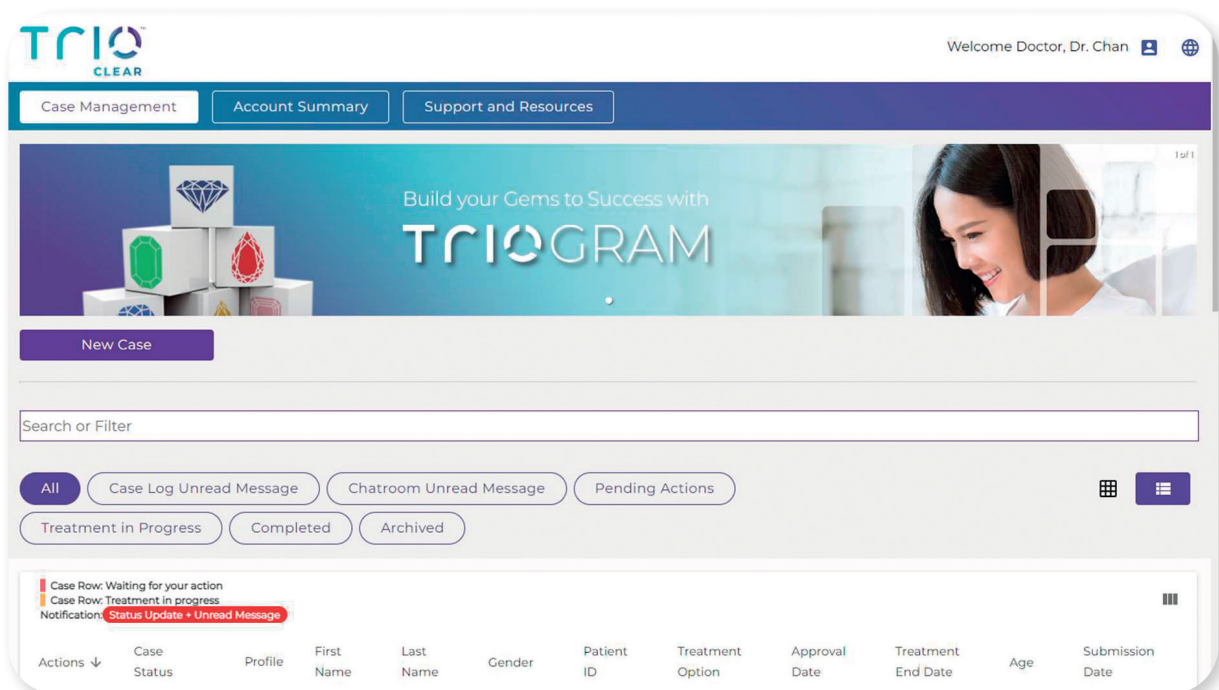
TRIO™ CLEAR

Welcome Doctor, Dr. Chan

Case Management
Account Summary
Support and Resources

1 of 1

Build your Gems to Success with
TRIOGRAM

New Case

Search or Filter

All
Case Log Unread Message
Chatroom Unread Message
Pending Actions
Treatment in Progress
Completed
Archived

Case Row: Waiting for your action
Case Row: Treatment in progress
Notification: Status Update + Unread Message

| Actions ↓ | Case Status | Profile | First Name | Last Name | Gender | Patient ID | Treatment Option | Approval Date | Treatment End Date | Age | Submission Date |
|---|---|---|---|---|---|---|---|---|---|---|---|